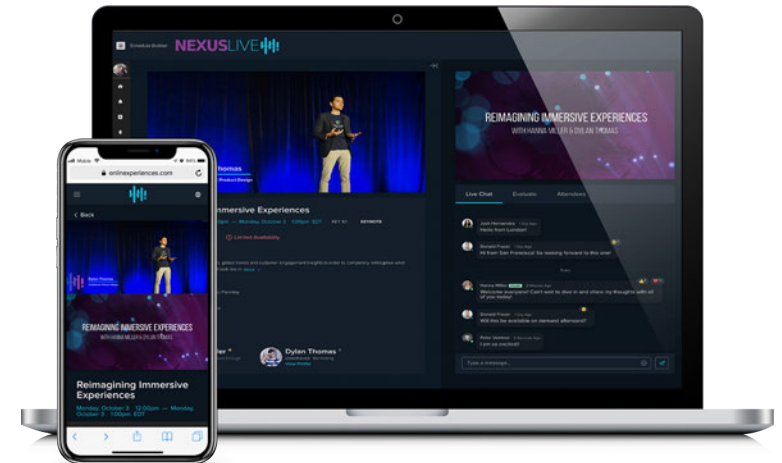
Schedule Builder NEXUSLIVE

Thomas
Product Design

Immersive Experiences
Monday, October 3 1:00pm EDT
KEYNOTE
Limited Availability

REIMAGINING IMMERSIVE EXPERIENCES
WITH HANNA MILLER & DYLAN THOMAS

Live Chat Evaluate Attendees

Juan Hernandez
Hello from London!

Donald Foster
Hi from San Francisco! So looking forward to this one!

Hanna Miller
Welcome everyone! Can't wait to dive in and share my thoughts with all of you today!

Donald Foster
Will this be available on demand afterward?

Peter Ventner
I am so excited!

Dylan Thomas
View Profile

Type a message...

Mobile
onlineexperiences.com
Back
Dylan Thomas
REIMAGINING IMMERSIVE EXPERIENCES
WITH HANNA MILLER & DYLAN THOMAS
Reimagining Immersive Experiences
Monday, October 3 12:00am — Monday, October 3 1:00pm EDT